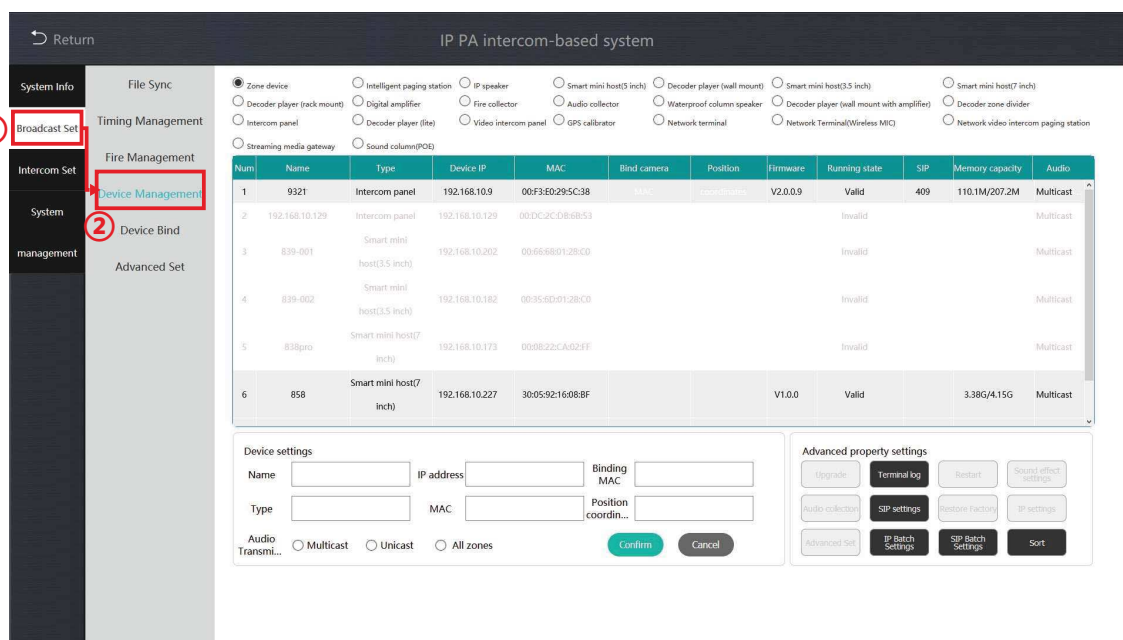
Return

IP PA intercom-based system

System Info
Broadcast Set
Intercom Set
System management

File Sync
Timing Management
Fire Management
Device Management
② Device Bind
Advanced Set

Zone device
Intelligent paging station
IP speaker
Smart mini host(5 inch)
Decoder player (wall mount)
Smart mini host(3.5 inch)
Smart mini host(7 inch)
Decoder player (rack mount)
Digital amplifier
Fire collector
Audio collector
Waterproof column speaker
Decoder player (wall mount with amplifier)
Decoder zone divider
Intercom panel
Decoder player (lite)
Video intercom panel
GPS calibrator
Network terminal
Network Terminal(Wireless MIC)
Network video intercom paging station
Streaming media gateway
Sound column(POE)

| Num | Name | Type | Device IP | MAC | Bind camera | Position | Firmware | Running state | SIP | Memory capacity | Audio |
|---|---|---|---|---|---|---|---|---|---|---|---|
| 1 | 9321 | Intercom panel | 192.168.10.9 | 00:F3:E0:29:5C:38 | MAC | coordinates | V2.0.0.9 | Valid | 409 | 110.1M/207.2M | Multicast |
| 2 | 192.168.10.129 | Intercom panel | 192.168.10.129 | 00:DC:2C:DB:6B:53 | | | | Invalid | | | Multicast |
| 3 | 839-001 | Smart mini host(3.5 inch) | 192.168.10.202 | 00:66:68:01:28:C0 | | | | Invalid | | | Multicast |
| 4 | 839-002 | Smart mini host(3.5 inch) | 192.168.10.182 | 00:35:6D:01:28:C0 | | | | Invalid | | | Multicast |
| 5 | 838pro | Smart mini host(7 inch) | 192.168.10.173 | 00:08:22:CA:02:FF | | | | Invalid | | | Multicast |
| 6 | 858 | Smart mini host(7 inch) | 192.168.10.227 | 30:05:92:16:08:8F | | | V1.0.0 | Valid | | 3.38G/4.15G | Multicast |

Device settings
Name
IP address
Binding MAC
Type
MAC
Position coordin...
Audio Transmi...
Multicast
Unicast
All zones
Confirm
Cancel

Advanced property settings
Upgrade
Terminal log
Restart
Sound effect settings
Audio collection
SIP settings
Restore Factory
IP settings
Advanced Set
IP Batch Settings
SIP Batch Settings
Sort